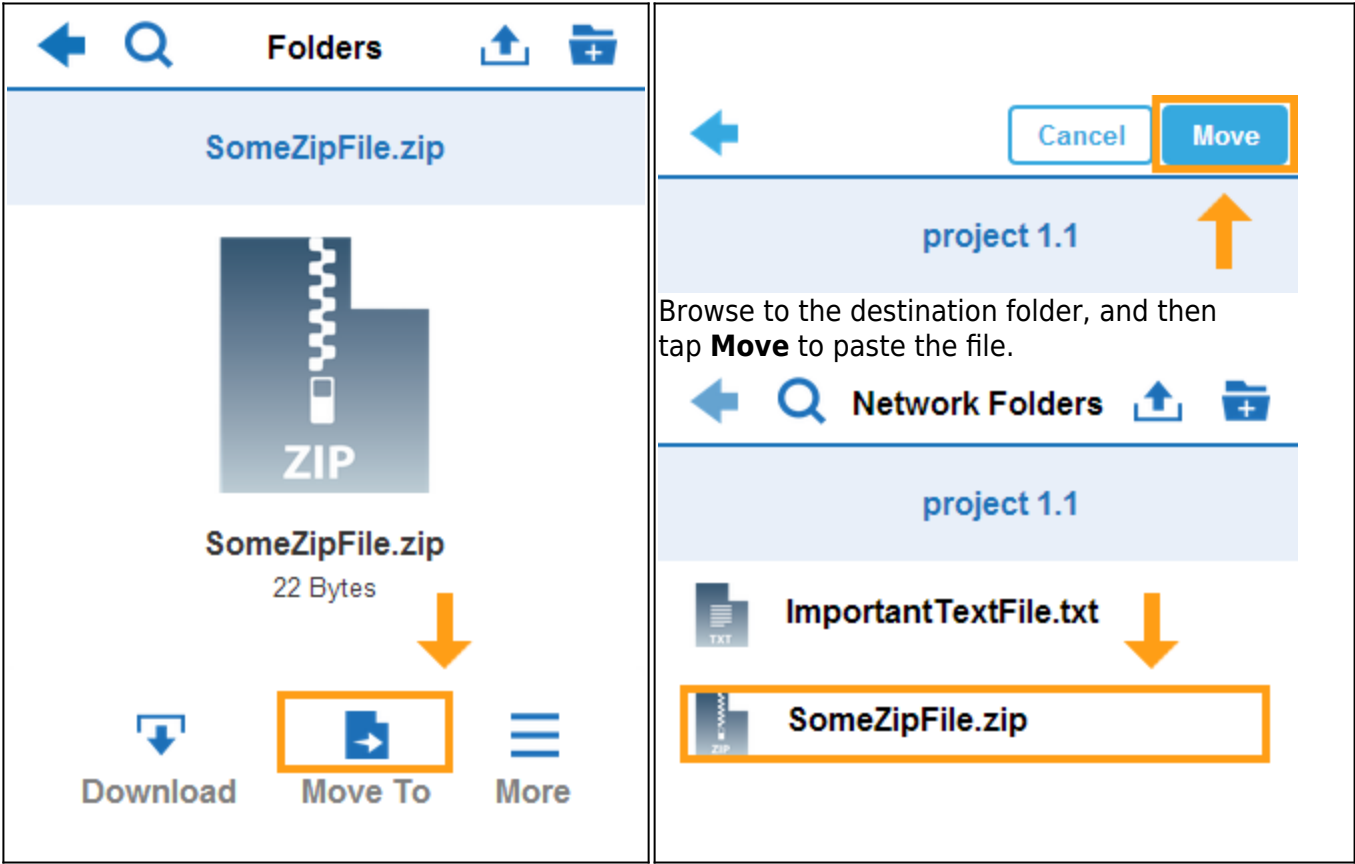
Folders

SomeZipFile.zip

ZIP

SomeZipFile.zip
22 Bytes

Download
Move To
More

Cancel
Move

project 1.1

Browse to the destination folder, and then tap **Move** to paste the file.

Network Folders

project 1.1

TXT
ImportantTextFile.txt

ZIP
SomeZipFile.zip